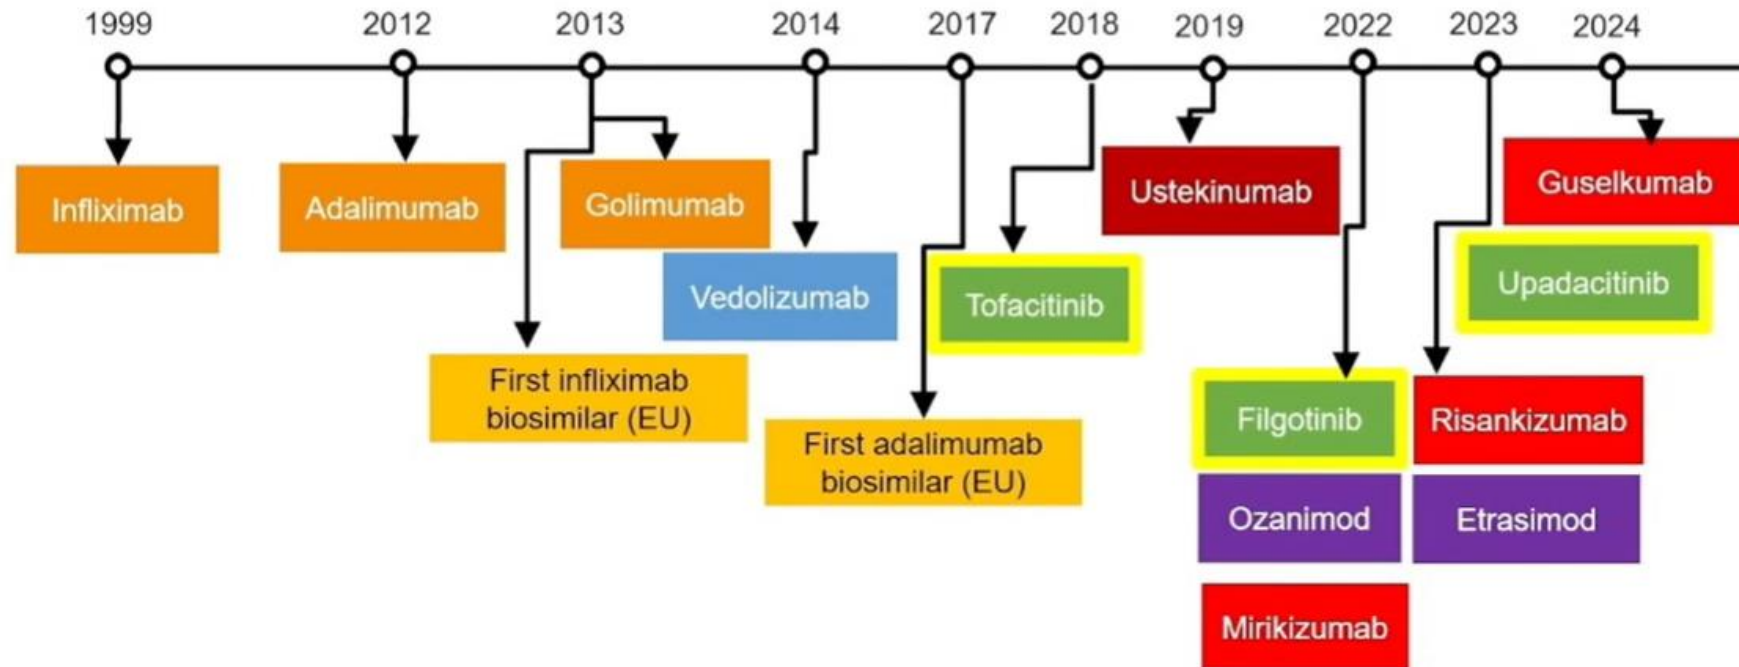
1999
2012
2013
2014
2017
2018
2019
2022
2023
2024

Infliximab

Adalimumab

Golimumab

First infliximab biosimilar (EU)

Vedolizumab

First adalimumab biosimilar (EU)

Tofacitinib

Ustekinumab

Filgotinib

Ozanimod

Mirikizumab

Risankizumab

Etrasimod

Guselkumab

Upadacitinib